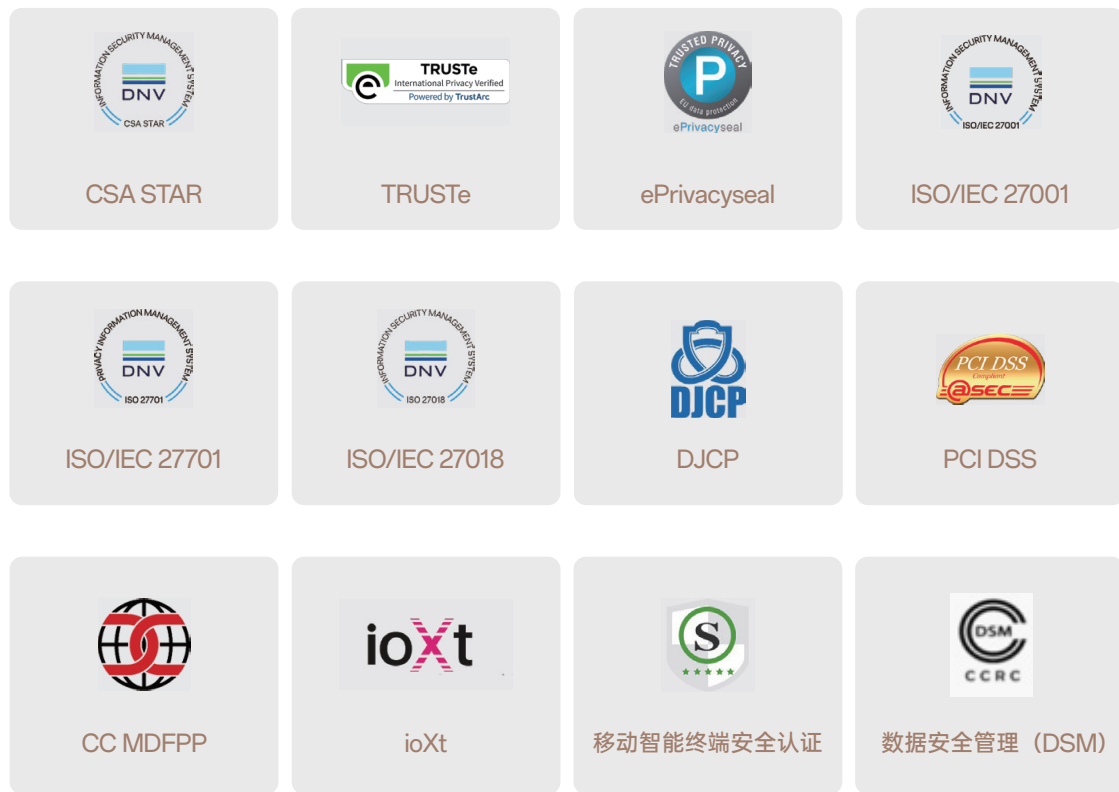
INFORMATION SECURITY MANAGEMENT SYSTEM
DNV
CSA STAR

CSA STAR

TRUSTe
International Privacy Verified
Powered by TrustArc

TRUSTe

TRUSTED PRIVACY
P
EU data protection
ePrivacyseal

ePrivacyseal

INFORMATION SECURITY MANAGEMENT SYSTEM
DNV
ISO/IEC 27001

ISO/IEC 27001

PRIVACY INFORMATION MANAGEMENT SYSTEM
DNV
ISO 27701

ISO/IEC 27701

INFORMATION SECURITY MANAGEMENT SYSTEM
DNV
ISO 27018

ISO/IEC 27018

DJCP

DJCP

PCI DSS
Compliant
@SEC

PCI DSS

CC MDFPP

ioXt

ioXt

S

移动智能终端安全认证

DSM
CCRC

数据安全管理（DSM）